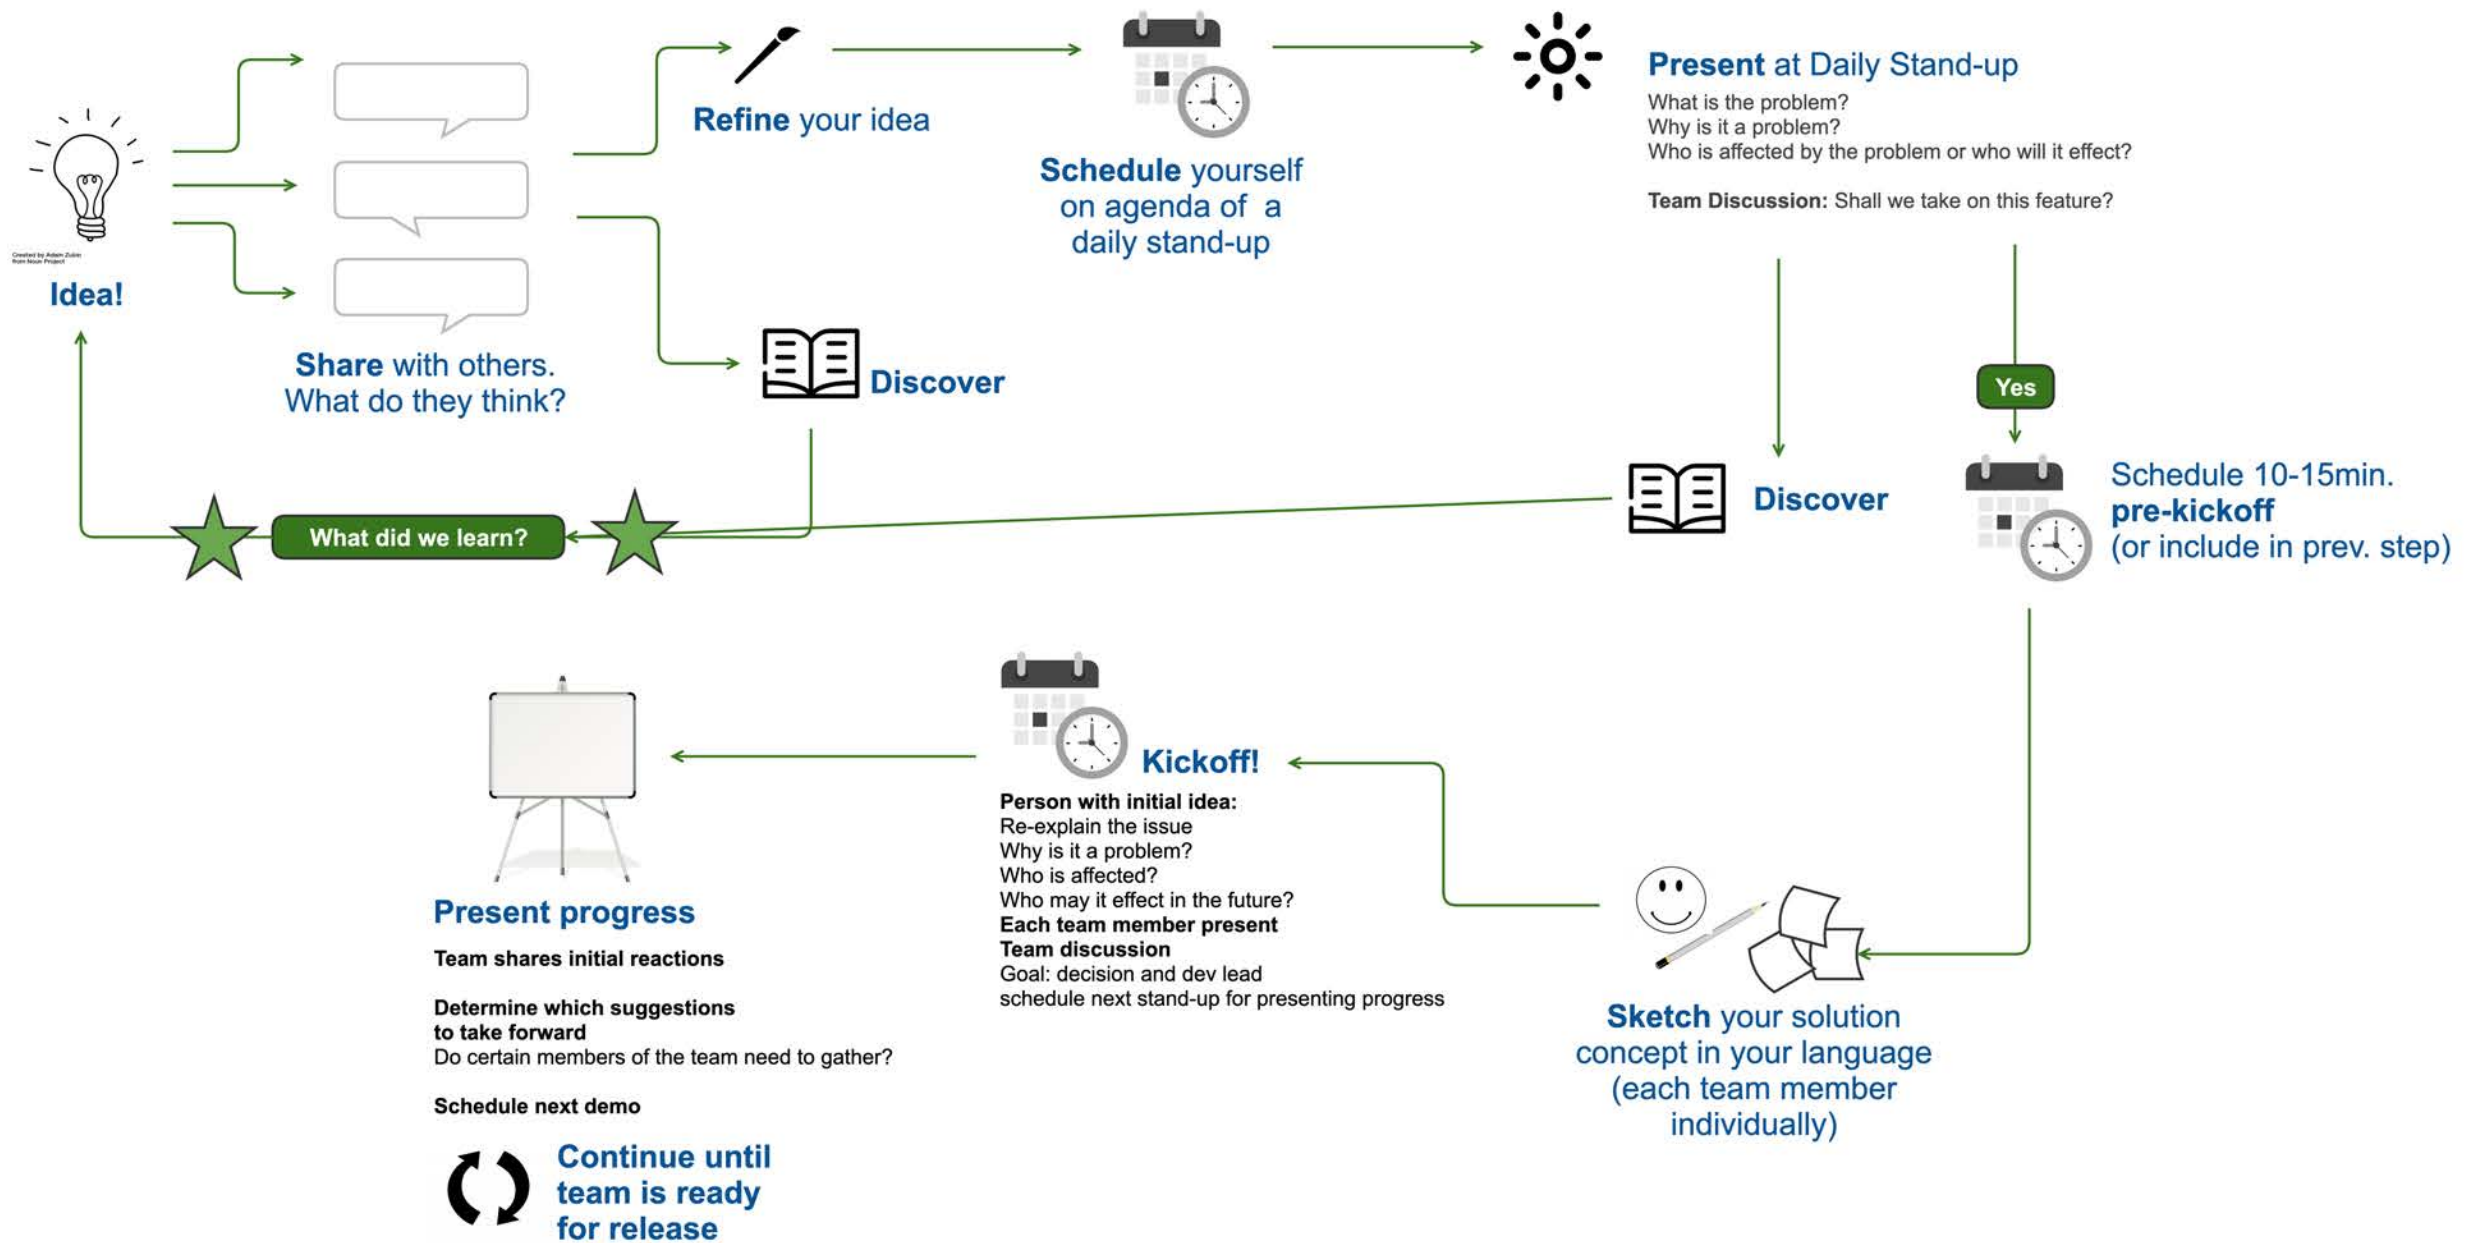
Created by Adam Zubin from Noun Project

Idea!

Share with others. What do they think?

Refine your idea

Discover

Schedule yourself on agenda of a daily stand-up

Present at Daily Stand-up

What is the problem?
Why is it a problem?
Who is affected by the problem or who will it effect?

Team Discussion: Shall we take on this feature?

Yes

Schedule 10-15min. pre-kickoff (or include in prev. step)

Discover

What did we learn?

Sketch your solution concept in your language (each team member individually)

Kickoff!

Person with initial idea:
Re-explain the issue
Why is it a problem?
Who is affected?
Who may it effect in the future?
Each team member present
Team discussion
Goal: decision and dev lead
schedule next stand-up for presenting progress

Present progress

Team shares initial reactions

Determine which suggestions to take forward
Do certain members of the team need to gather?

Schedule next demo

Continue until team is ready for release